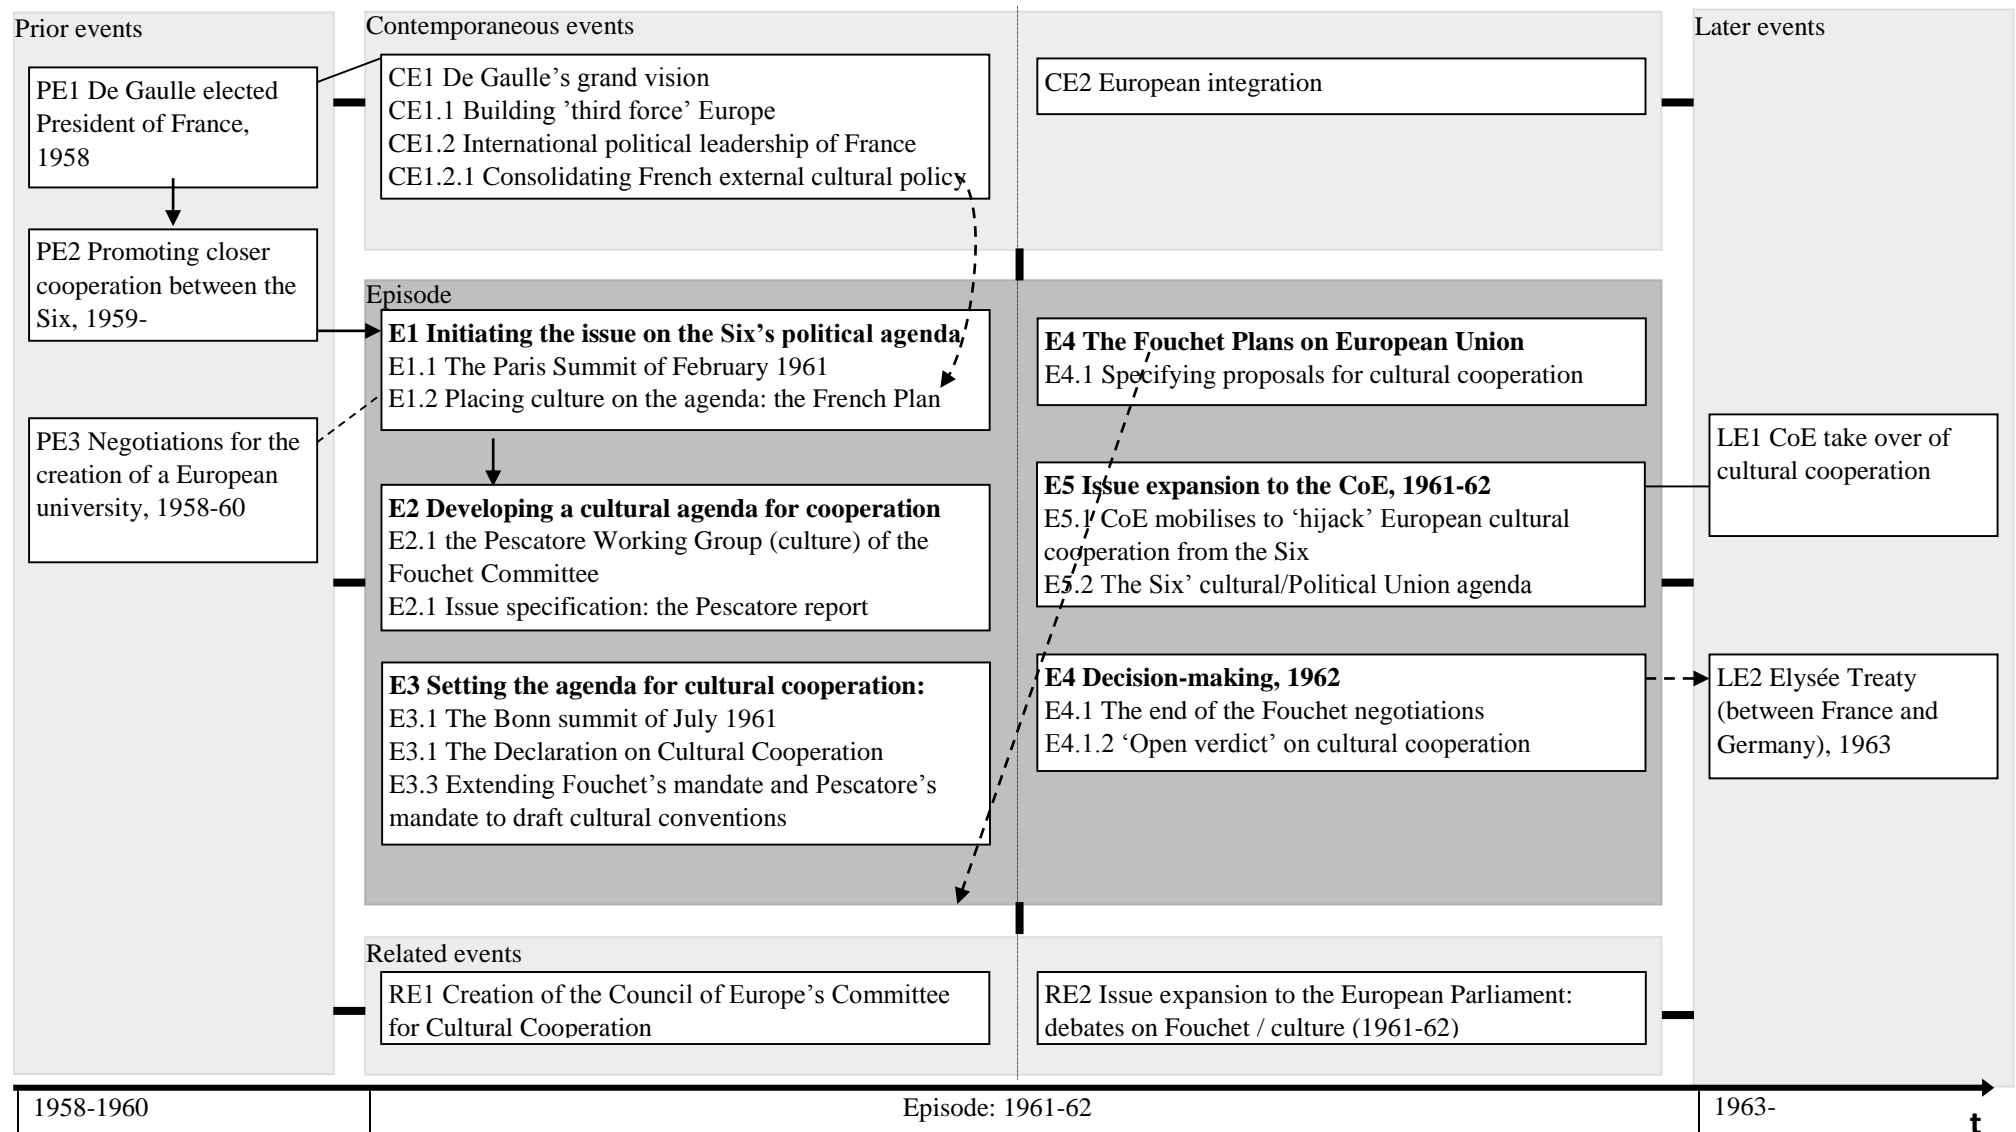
Prior events

PE1 De Gaulle elected President of France, 1958

PE2 Promoting closer cooperation between the Six, 1959-

PE3 Negotiations for the creation of a European university, 1958-60

Contemporaneous events

CE1 De Gaulle's grand vision
CE1.1 Building 'third force' Europe
CE1.2 International political leadership of France
CE1.2.1 Consolidating French external cultural policy

CE2 European integration

Episode

**E1 Initiating the issue on the Six's political agenda**
E1.1 The Paris Summit of February 1961
E1.2 Placing culture on the agenda: the French Plan

**E2 Developing a cultural agenda for cooperation**
E2.1 the Pescatore Working Group (culture) of the Fouchet Committee
E2.1 Issue specification: the Pescatore report

**E3 Setting the agenda for cultural cooperation:**
E3.1 The Bonn summit of July 1961
E3.1 The Declaration on Cultural Cooperation
E3.3 Extending Fouchet's mandate and Pescatore's mandate to draft cultural conventions

**E4 The Fouchet Plans on European Union**
E4.1 Specifying proposals for cultural cooperation

**E5 Issue expansion to the CoE, 1961-62**
E5.1 CoE mobilises to 'hijack' European cultural cooperation from the Six
E5.2 The Six' cultural/Political Union agenda

**E4 Decision-making, 1962**
E4.1 The end of the Fouchet negotiations
E4.1.2 'Open verdict' on cultural cooperation

Later events

LE1 CoE take over of cultural cooperation

LE2 Elysée Treaty (between France and Germany), 1963

Related events

RE1 Creation of the Council of Europe's Committee for Cultural Cooperation

RE2 Issue expansion to the European Parliament: debates on Fouchet / culture (1961-62)

1958-1960

Episode: 1961-62

1963-

t